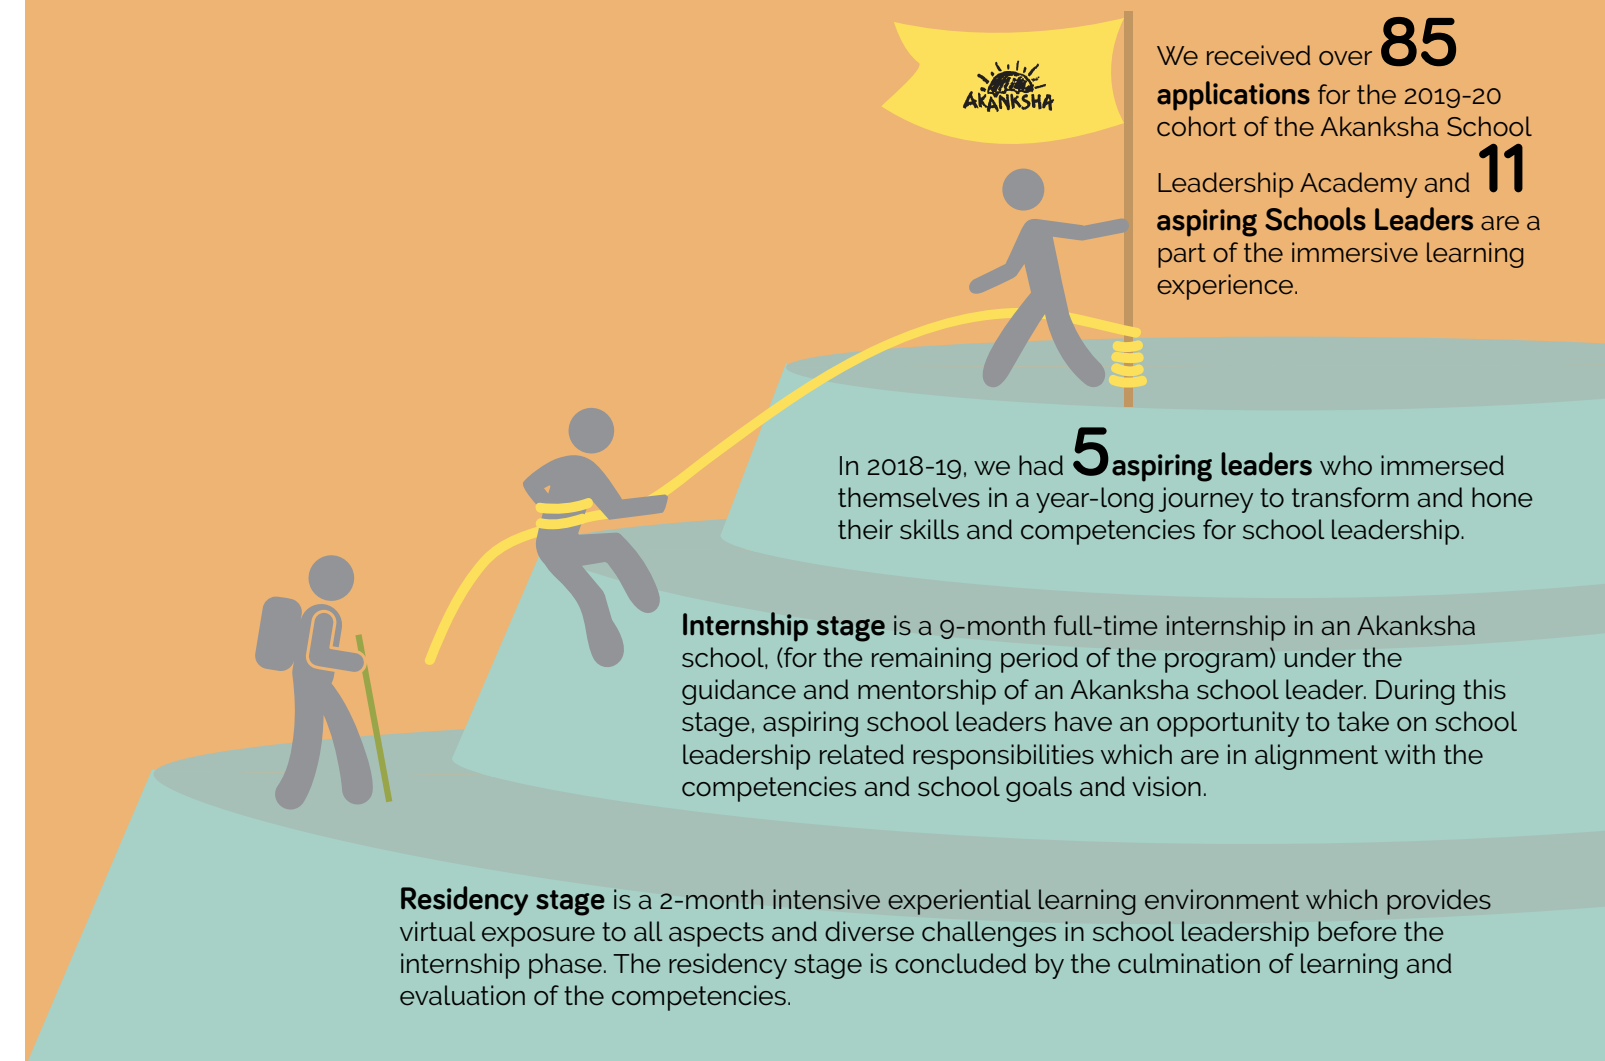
AKANKSHA

We received over 85 applications for the 2019-20 cohort of the Akanksha School Leadership Academy and 11 aspiring Schools Leaders are a part of the immersive learning experience.

In 2018-19, we had 5 aspiring leaders who immersed themselves in a year-long journey to transform and hone their skills and competencies for school leadership.

Internship stage is a 9-month full-time internship in an Akanksha school, (for the remaining period of the program) under the guidance and mentorship of an Akanksha school leader. During this stage, aspiring school leaders have an opportunity to take on school leadership related responsibilities which are in alignment with the competencies and school goals and vision.

Residency stage is a 2-month intensive experiential learning environment which provides virtual exposure to all aspects and diverse challenges in school leadership before the internship phase. The residency stage is concluded by the culmination of learning and evaluation of the competencies.